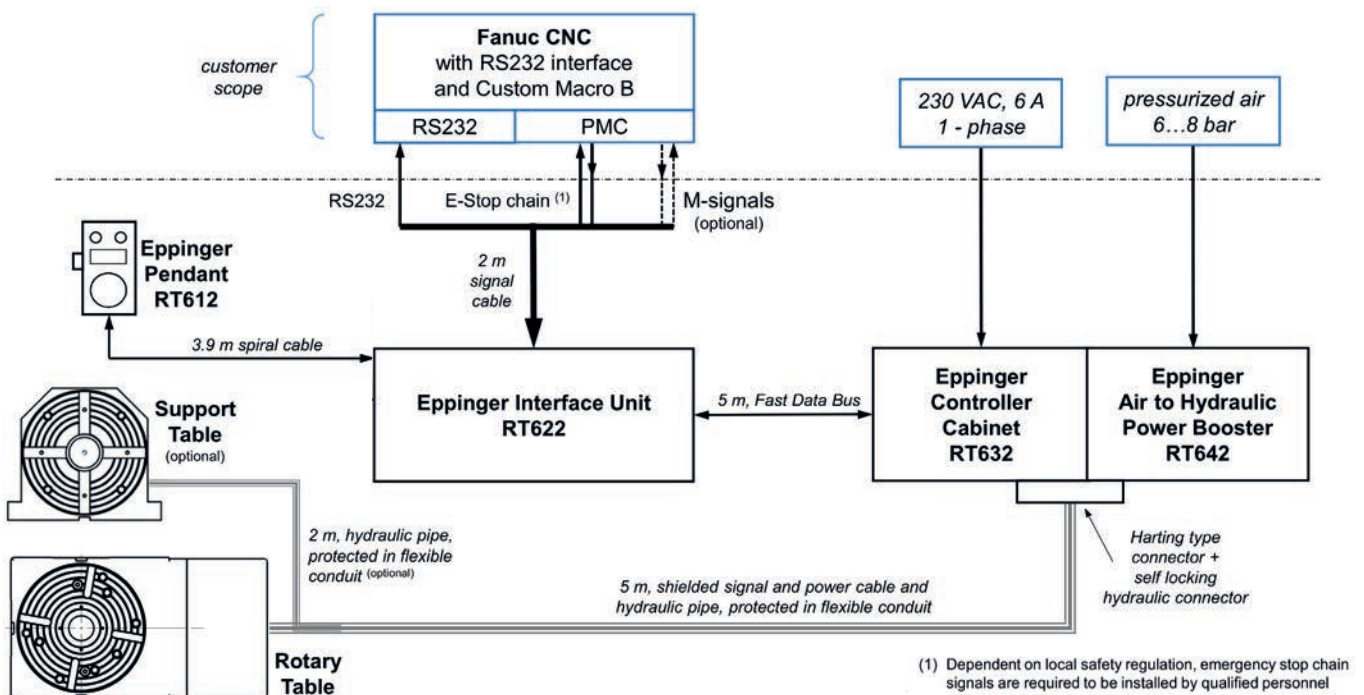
customer scope

Fanuc CNC
with RS232 interface
and Custom Macro B

RS232

PMC

230 VAC, 6 A
1 - phase

pressurized air
6…8 bar

RS232

E-Stop chain (1)

M-signals
(optional)

Eppinger
Pendant
RT612

2 m
signal
cable

3.9 m spiral cable

Eppinger Interface Unit
RT622

5 m, Fast Data Bus

Eppinger
Controller
Cabinet
RT632

Eppinger
Air to Hydraulic
Power Booster
RT642

Support
Table
(optional)

2 m, hydraulic pipe,
protected in flexible
conduit (optional)

Harting type
connector +
self locking
hydraulic connector

5 m, shielded signal and power cable and
hydraulic pipe, protected in flexible conduit

Rotary
Table

(1) Dependent on local safety regulation, emergency stop chain signals are required to be installed by qualified personnel